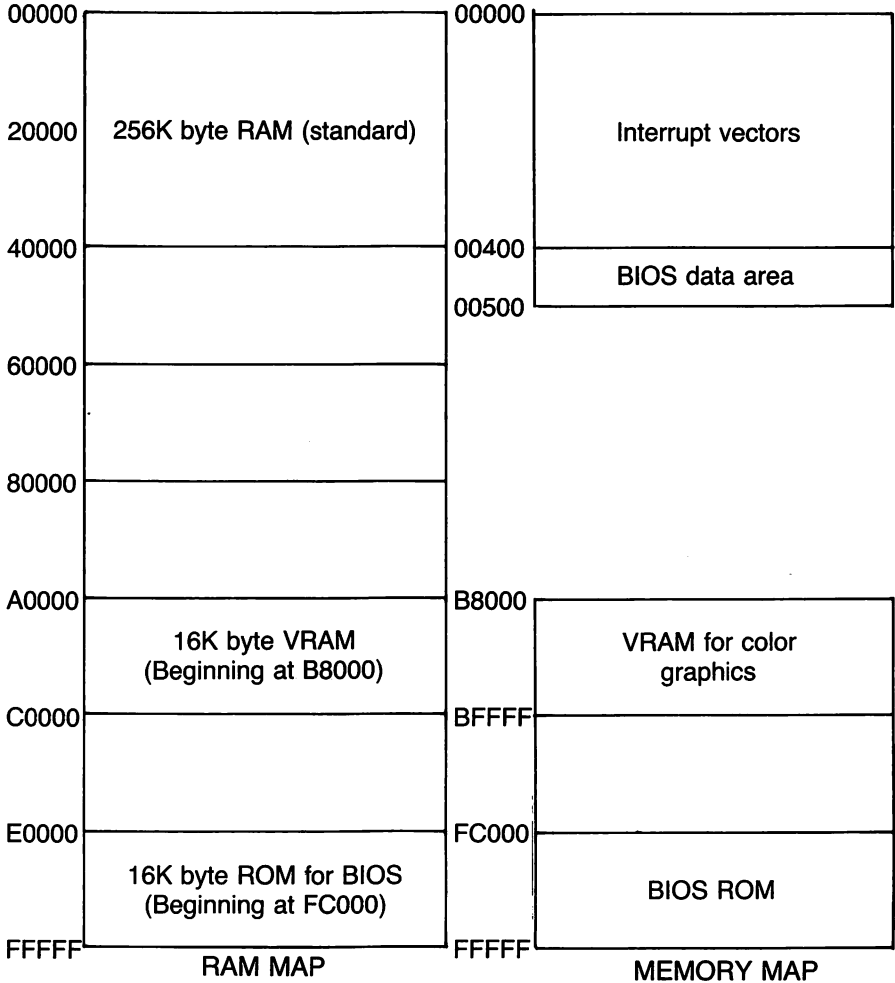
00000
20000 256K byte RAM (standard)
40000
60000
80000
A0000 16K byte VRAM (Beginning at B8000)
C0000
E0000 16K byte ROM for BIOS (Beginning at FC000)
FFFFF
RAM MAP

00000 Interrupt vectors
00400 BIOS data area
00500
B8000 VRAM for color graphics
BFFFF
FC000 BIOS ROM
FFFFF
MEMORY MAP